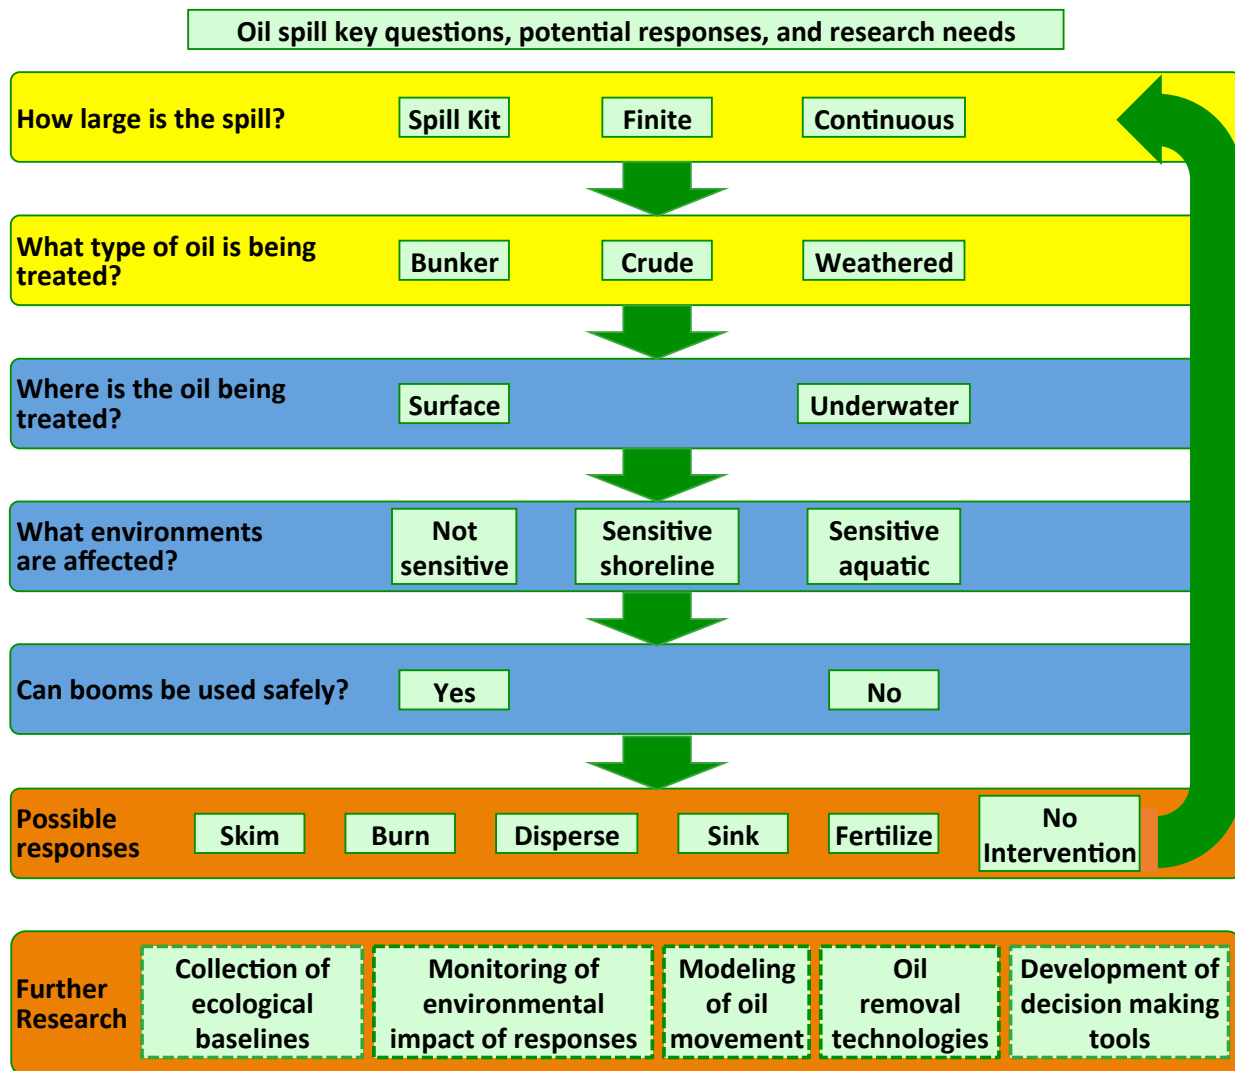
Oil spill key questions, potential responses, and research needs

How large is the spill?
Spill Kit
Finite
Continuous

What type of oil is being treated?
Bunker
Crude
Weathered

Where is the oil being treated?
Surface
Underwater

What environments are affected?
Not sensitive
Sensitive shoreline
Sensitive aquatic

Can booms be used safely?
Yes
No

Possible responses
Skim
Burn
Disperse
Sink
Fertilize
No Intervention

Further Research
Collection of ecological baselines
Monitoring of environmental impact of responses
Modeling of oil movement
Oil removal technologies
Development of decision making tools